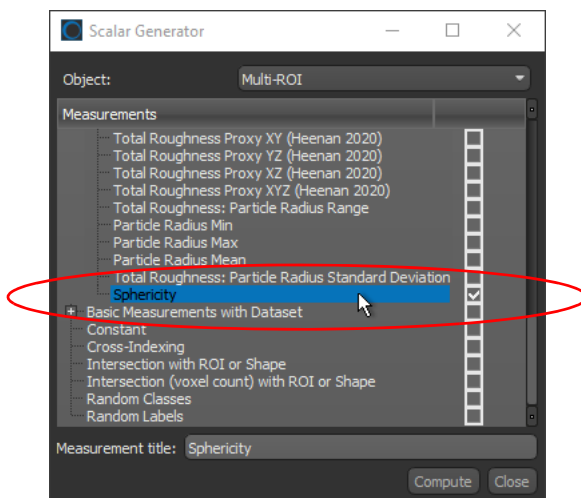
Scalar Generator

Object: Multi-ROI

Measurements

Total Roughness Proxy XY (Heenan 2020)
Total Roughness Proxy YZ (Heenan 2020)
Total Roughness Proxy XZ (Heenan 2020)
Total Roughness Proxy XYZ (Heenan 2020)
Total Roughness: Particle Radius Range
Particle Radius Min
Particle Radius Max
Particle Radius Mean
Total Roughness: Particle Radius Standard Deviation
Sphericity
Basic Measurements with Dataset
Constant
Cross-Indexing
Intersection with ROI or Shape
Intersection (voxel count) with ROI or Shape
Random Classes
Random Labels

Measurement title: Sphericity

Compute Close